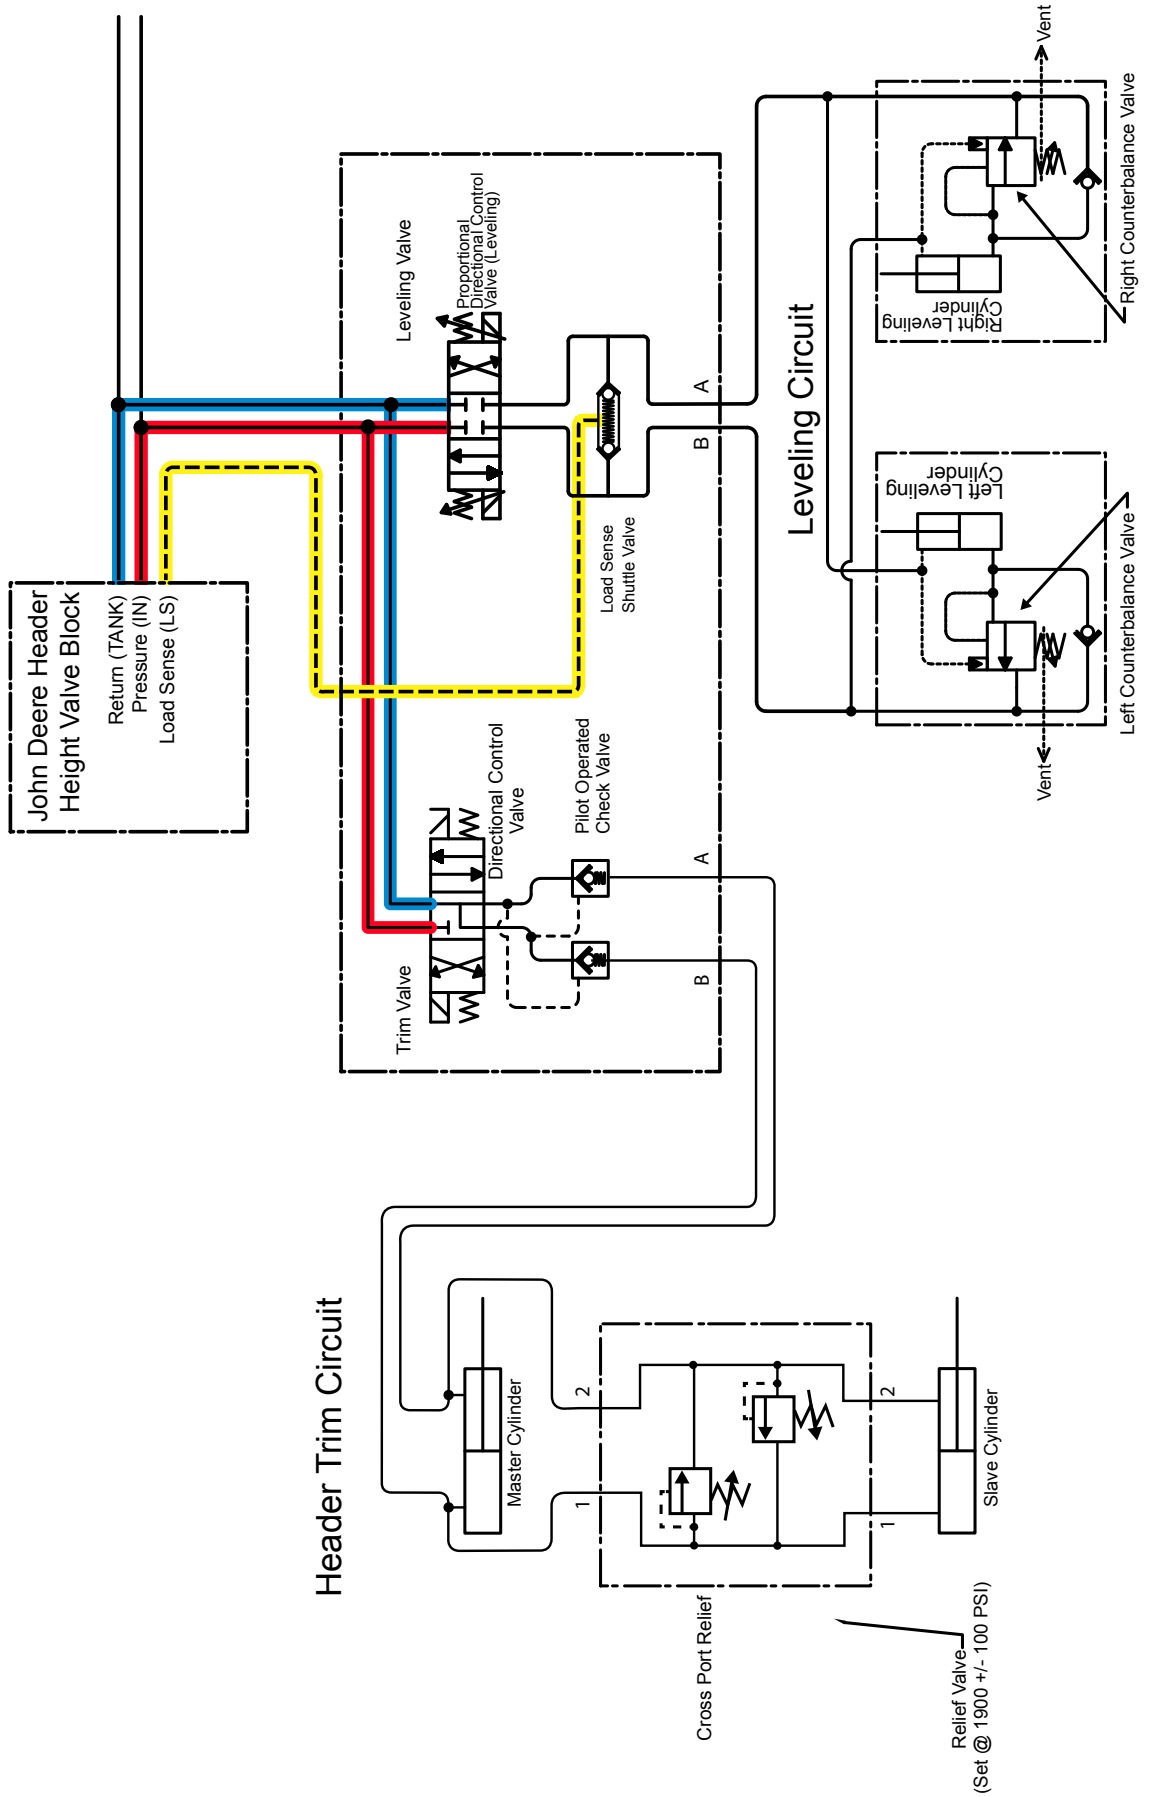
John Deere Header
Height Valve Block
Return (TANK)
Pressure (IN)
Load Sense (LS)

Leveling Valve
Proportional
Directional Control
Valve (Leveling)

Load Sense
Shuttle Valve

A
B

Leveling Circuit

Vent
Right Counterbalance Valve
Right Leveling
Cylinder

Left Leveling
Cylinder
Left Counterbalance Valve
Vent

Directional Control
Valve
Pilot Operated
Check Valve
Trim Valve
A
B

Header Trim Circuit
Master Cylinder
2
1
Cross Port Relief
2
1
Slave Cylinder
Relief Valve
(Set @ 1900 +/- 100 PSI)